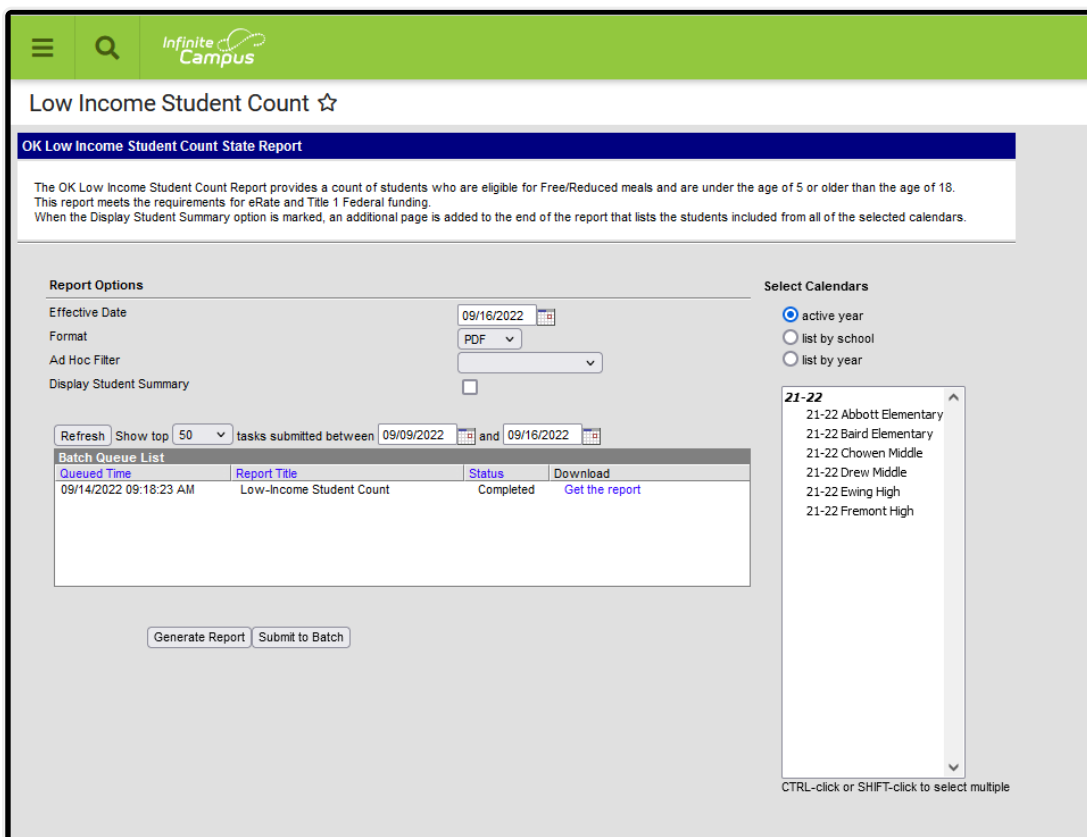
Infinite Campus

Low Income Student Count ☆

OK Low Income Student Count State Report

The OK Low Income Student Count Report provides a count of students who are eligible for Free/Reduced meals and are under the age of 5 or older than the age of 18.
This report meets the requirements for eRate and Title 1 Federal funding.
When the Display Student Summary option is marked, an additional page is added to the end of the report that lists the students included from all of the selected calendars.

Report Options

Effective Date 09/16/2022
Format PDF
Ad Hoc Filter
Display Student Summary

Refresh Show top 50 tasks submitted between 09/09/2022 and 09/16/2022

Batch Queue List

| Queued Time | Report Title | Status | Download |
|---|---|---|---|
| 09/14/2022 09:18:23 AM | Low-Income Student Count | Completed | Get the report |

Generate Report Submit to Batch

Select Calendars

active year
list by school
list by year

21-22
21-22 Abbott Elementary
21-22 Baird Elementary
21-22 Chowen Middle
21-22 Drew Middle
21-22 Ewing High
21-22 Fremont High

CTRL-click or SHIFT-click to select multiple